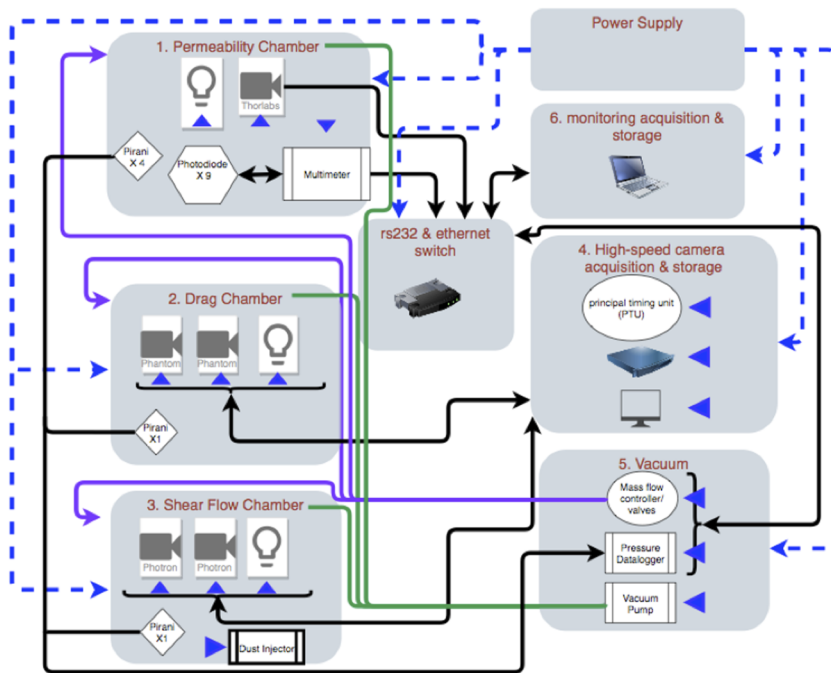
Power Supply

1. Permeability Chamber

Thorlabs

Pirani X 4

Photodiode X 9

Multimeter

6. monitoring acquisition & storage

rs232 & ethernet switch

4. High-speed camera acquisition & storage

principal timing unit (PTU)

2. Drag Chamber

Phantom

Phantom

Pirani X1

5. Vacuum

Mass flow controller/ valves

3. Shear Flow Chamber

Photron

Photron

Pressure Datalogger

Vacuum Pump

Pirani X1

Dust Injector